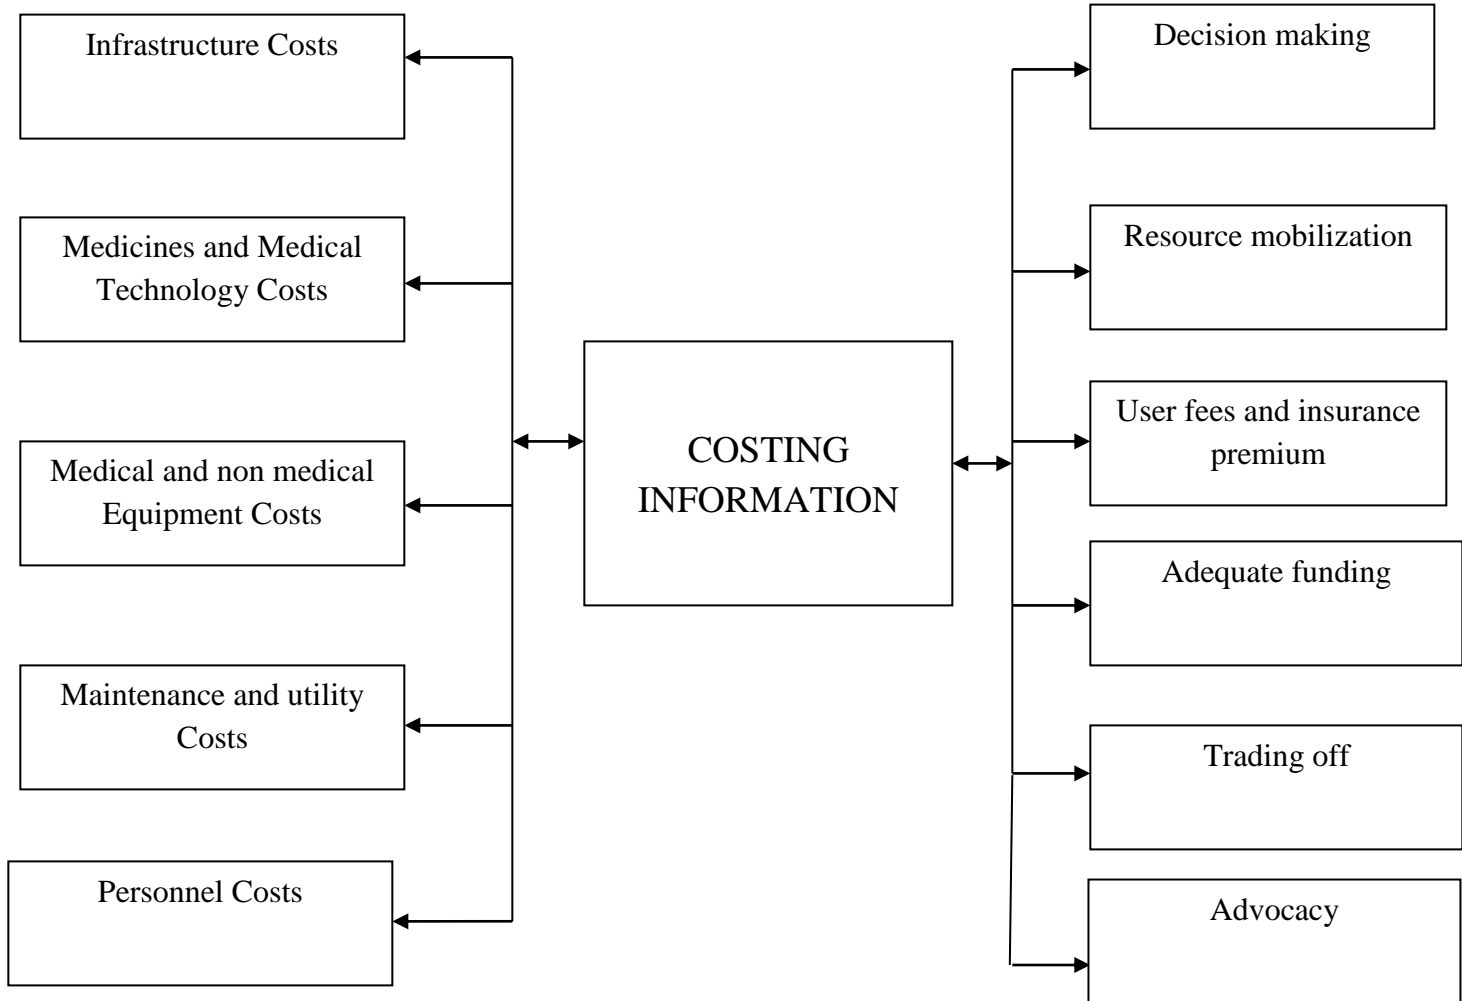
Infrastructure Costs

Medicines and Medical Technology Costs

Medical and non medical Equipment Costs

Maintenance and utility Costs

Personnel Costs

COSTING INFORMATION

Decision making

Resource mobilization

User fees and insurance premium

Adequate funding

Trading off

Advocacy